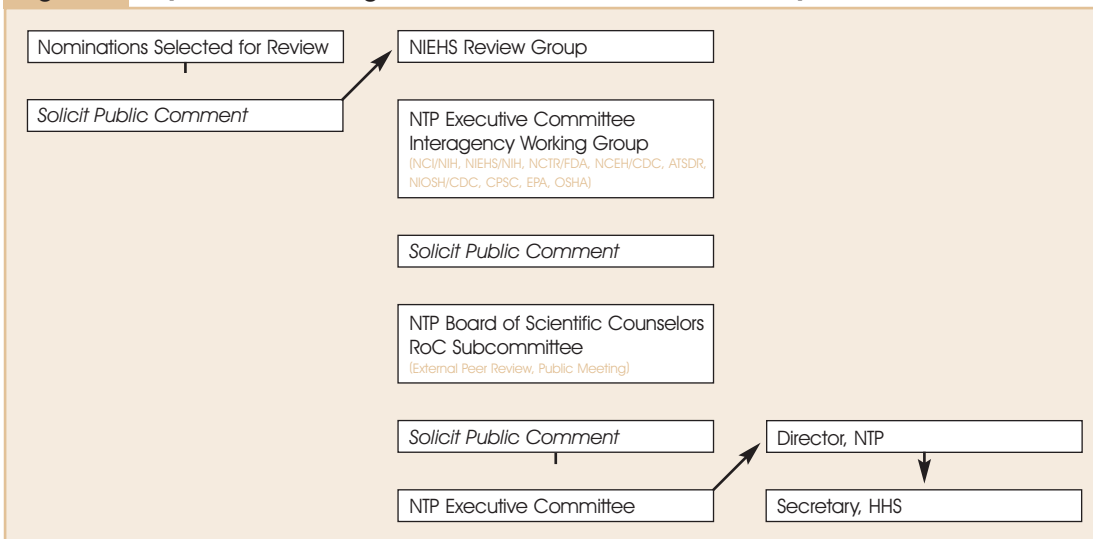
Nominations Selected for Review

Solicit Public Comment

NIEHS Review Group

NTP Executive Committee Interagency Working Group
(NCI/NIH, NIEHS/NIH, NCTR/FDA, NCEH/CDC, ATSDR, NIOSH/CDC, CPSC, EPA, OSHA)

Solicit Public Comment

NTP Board of Scientific Counselors RoC Subcommittee
(External Peer Review, Public Meeting)

Solicit Public Comment

NTP Executive Committee

Director, NTP

Secretary, HHS